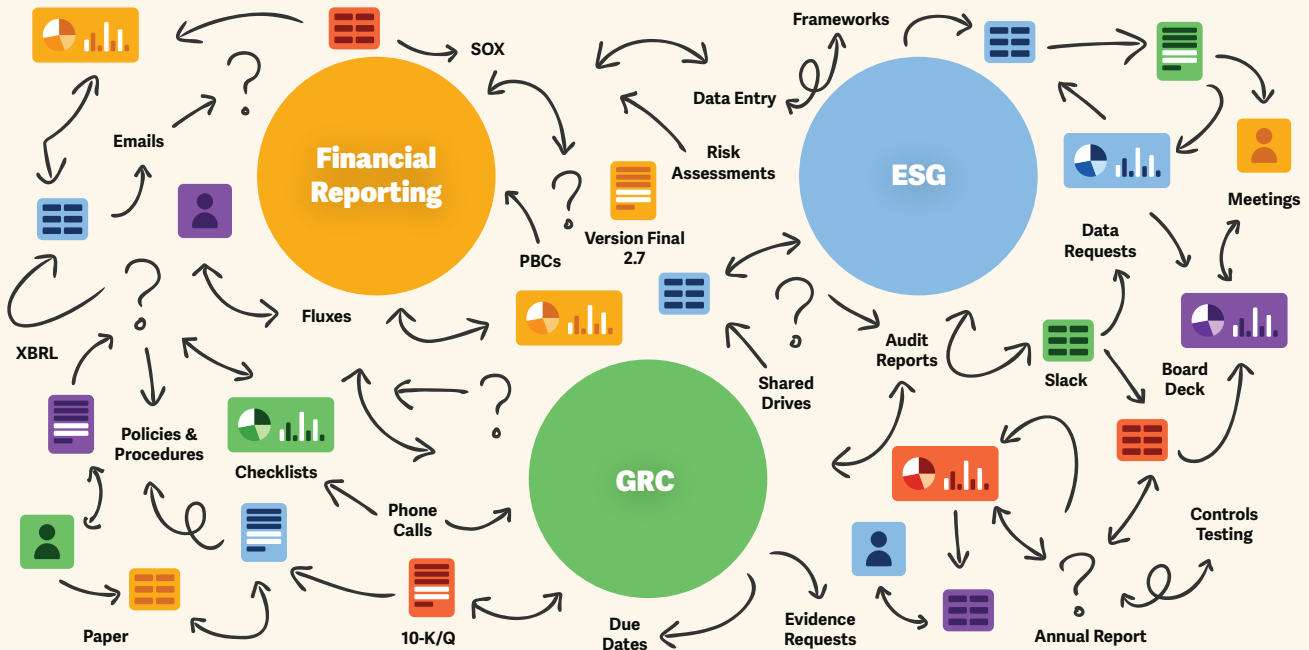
Financial Reporting

ESG

GRC

SOX

Frameworks

Data Entry

Emails

Risk Assessments

Version Final 2.7

PBCs

Meetings

Data Requests

Fluxes

XBRL

Audit Reports

Slack

Board Deck

Shared Drives

Policies & Procedures

Checklists

Phone Calls

Controls Testing

Paper

10-K/Q

Due Dates

Evidence Requests

Annual Report